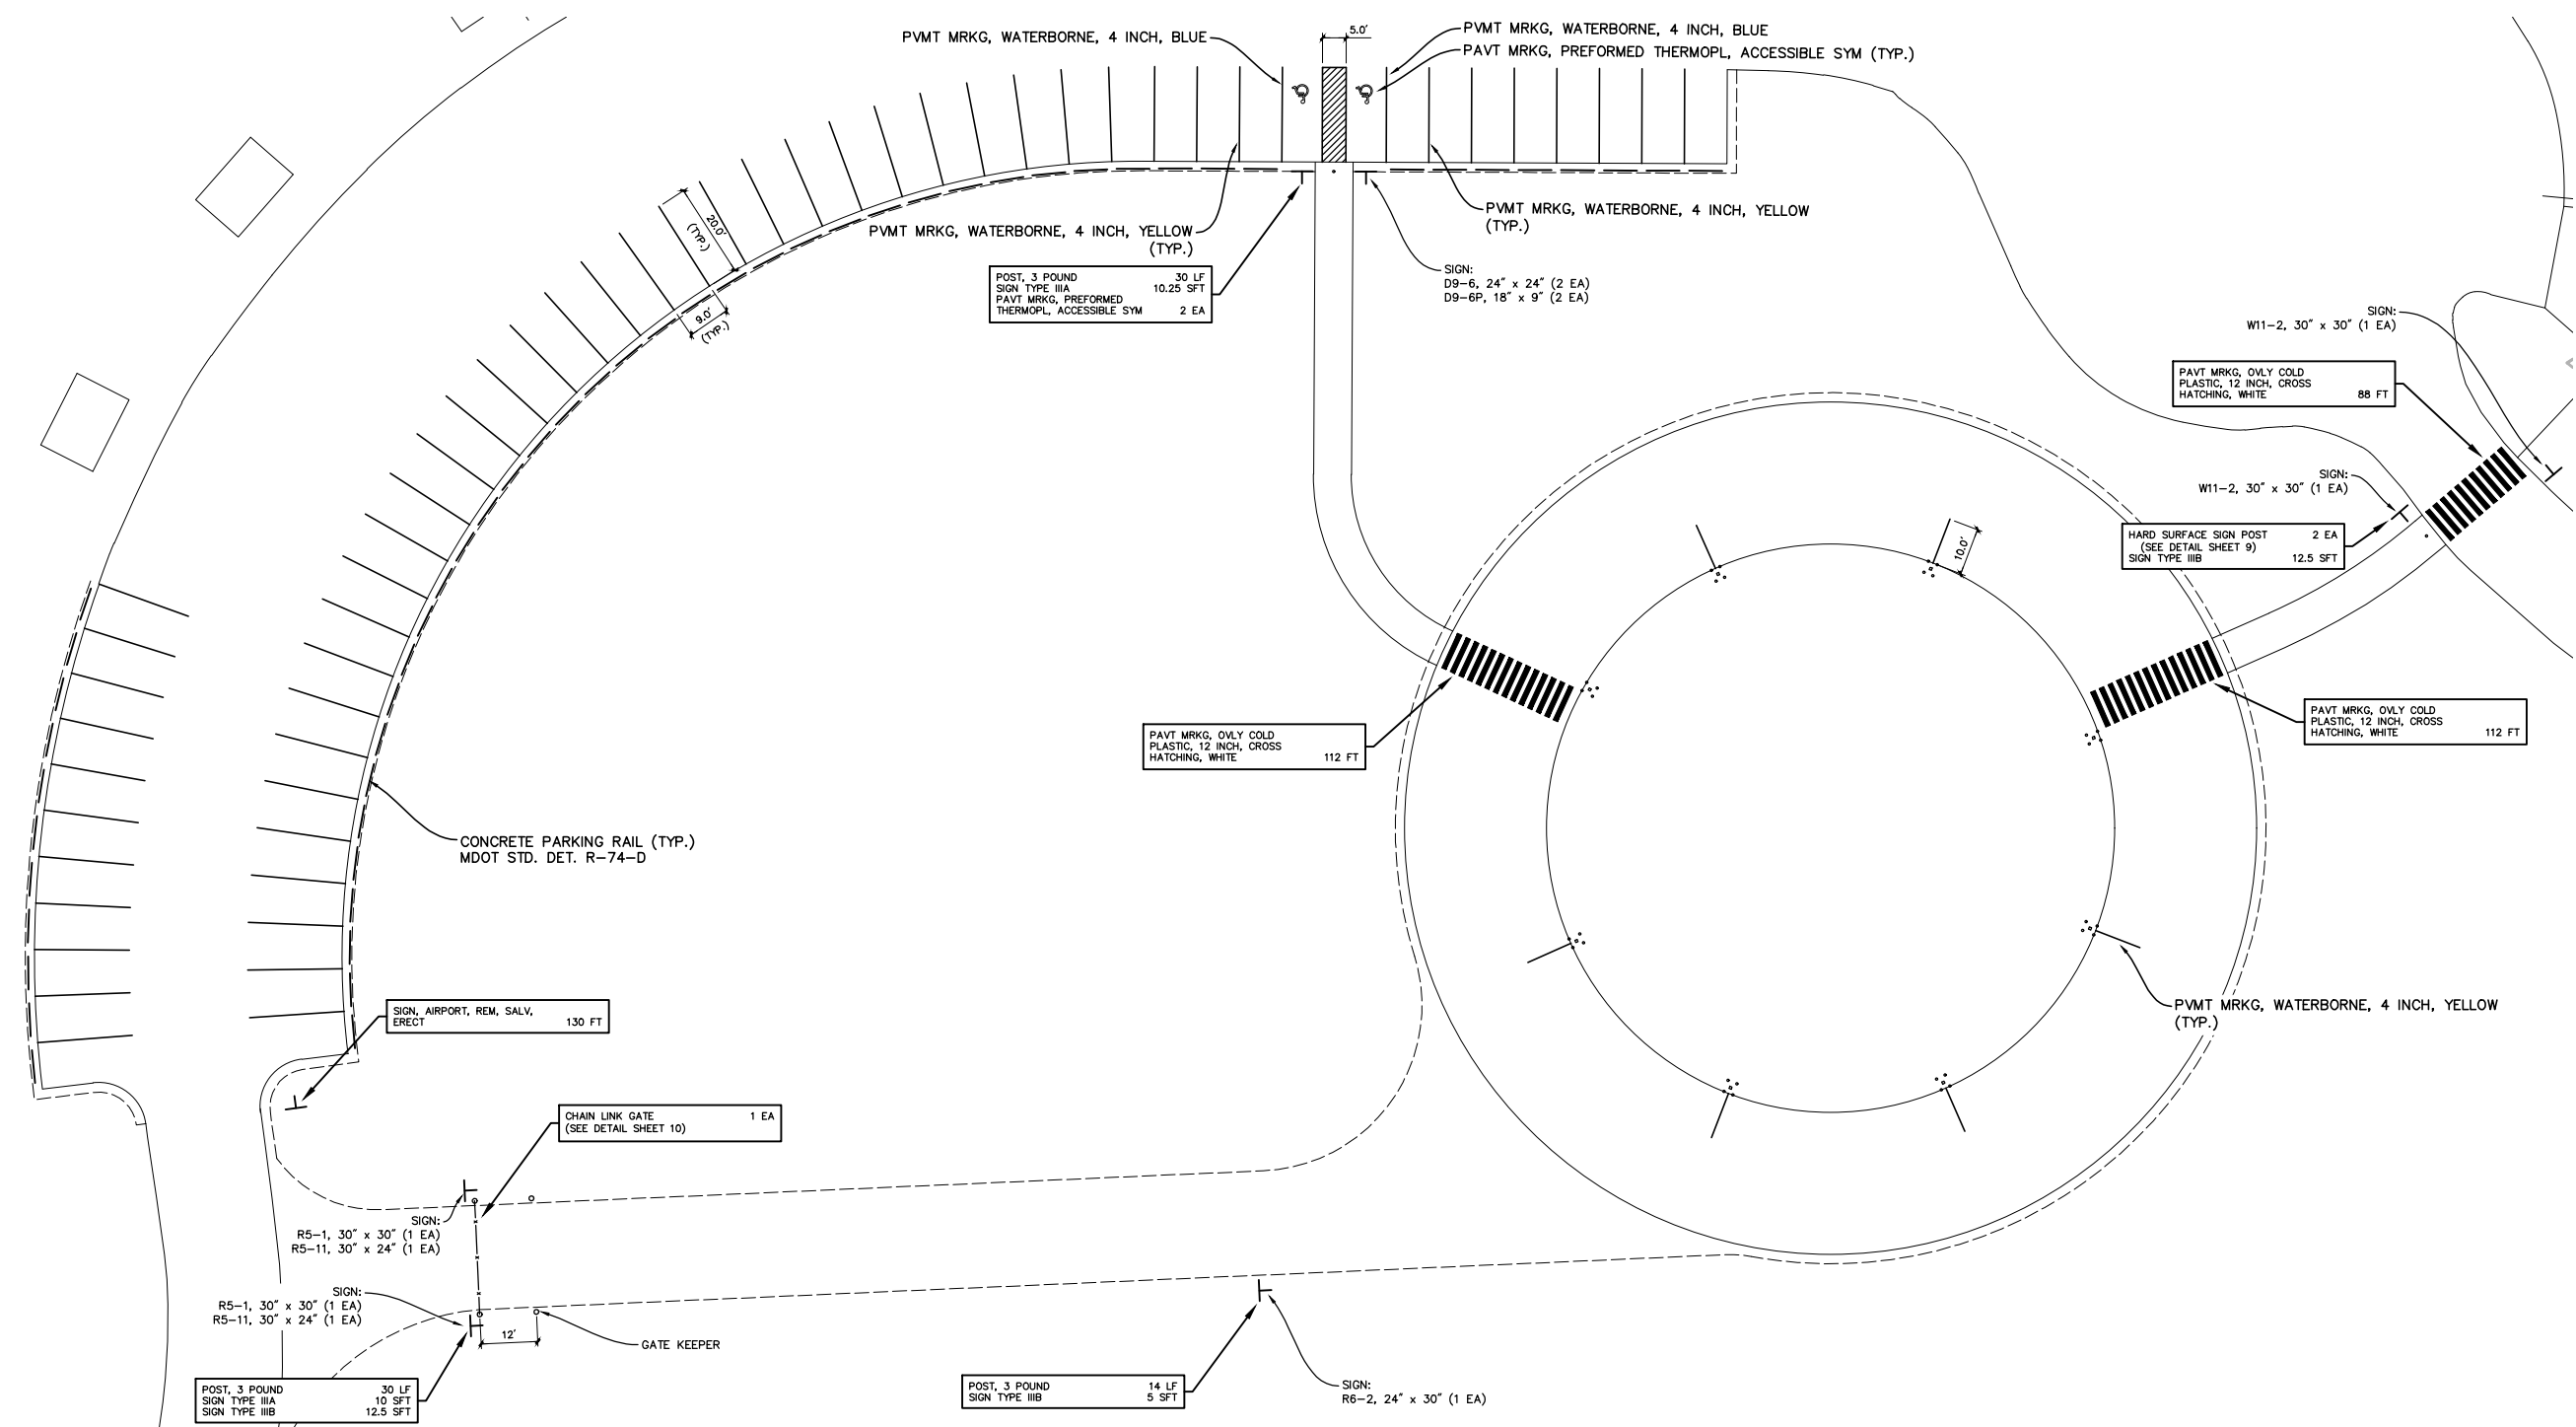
PVMT MRKG, WATERBORNE, 4 INCH, BLUE

5.0'

PVMT MRKG, WATERBORNE, 4 INCH, BLUE
PAVT MRKG, PREFORMED THERMOPL, ACCESSIBLE SYM (TYP.)

20.0' (TYP.)

PVMT MRKG, WATERBORNE, 4 INCH, YELLOW (TYP.)

PVMT MRKG, WATERBORNE, 4 INCH, YELLOW (TYP.)

| POST, 3 POUND | 30 LF |
|---|---|
| SIGN TYPE IIIA | 10.25 SFT |
| PAVT MRKG, PREFORMED THERMOPL, ACCESSIBLE SYM | 2 EA |

SIGN:
D9-6, 24" x 24" (2 EA)
D9-6P, 18" x 9" (2 EA)

9.0' (TYP.)

SIGN:
W11-2, 30" x 30" (1 EA)

| PAVT MRKG, OVLY COLD PLASTIC, 12 INCH, CROSS HATCHING, WHITE | 88 FT |
|---|---|

SIGN:
W11-2, 30" x 30" (1 EA)

| HARD SURFACE SIGN POST (SEE DETAIL SHEET 9) | 2 EA |
|---|---|
| SIGN TYPE IIIB | 12.5 SFT |

10.0'

| PAVT MRKG, OVLY COLD PLASTIC, 12 INCH, CROSS HATCHING, WHITE | 112 FT |
|---|---|

| PAVT MRKG, OVLY COLD PLASTIC, 12 INCH, CROSS HATCHING, WHITE | 112 FT |
|---|---|

CONCRETE PARKING RAIL (TYP.)
MDOT STD. DET. R-74-D

PVMT MRKG, WATERBORNE, 4 INCH, YELLOW (TYP.)

| SIGN, AIRPORT, REM, SALV, ERECT | 130 FT |
|---|---|

| CHAIN LINK GATE (SEE DETAIL SHEET 10) | 1 EA |
|---|---|

SIGN:
R5-1, 30" x 30" (1 EA)
R5-11, 30" x 24" (1 EA)

SIGN:
R5-1, 30" x 30" (1 EA)
R5-11, 30" x 24" (1 EA)

12'

GATE KEEPER

| POST, 3 POUND | 30 LF |
|---|---|
| SIGN TYPE IIIA | 10 SFT |
| SIGN TYPE IIIB | 12.5 SFT |

| POST, 3 POUND | 14 LF |
|---|---|
| SIGN TYPE IIIB | 5 SFT |

SIGN:
R6-2, 24" x 30" (1 EA)